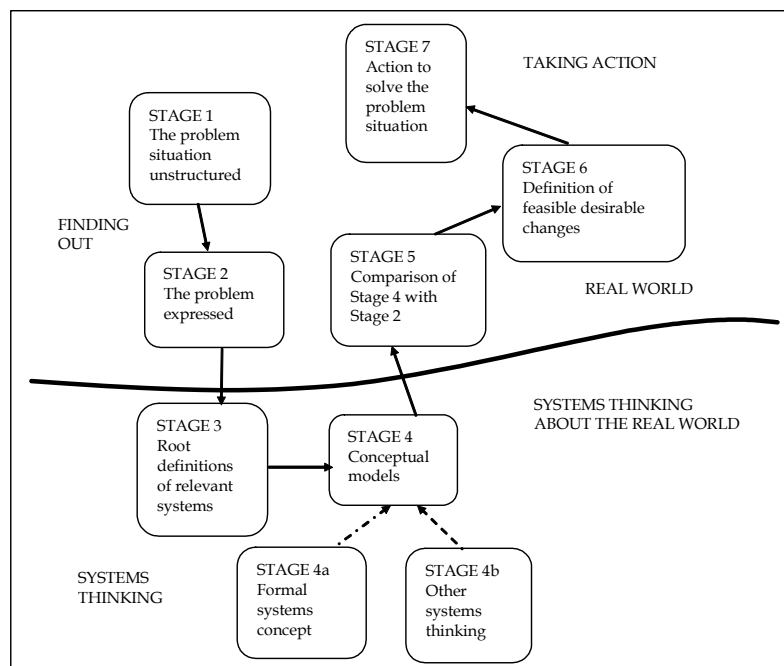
STAGE 7
Action to solve the problem situation

TAKING ACTION

STAGE 1
The problem situation unstructured

STAGE 6
Definition of feasible desirable changes

FINDING OUT

STAGE 5
Comparison of Stage 4 with Stage 2

STAGE 2
The problem expressed

REAL WORLD

SYSTEMS THINKING ABOUT THE REAL WORLD

STAGE 3
Root definitions of relevant systems

STAGE 4
Conceptual models

SYSTEMS THINKING

STAGE 4a
Formal systems concept

STAGE 4b
Other systems thinking